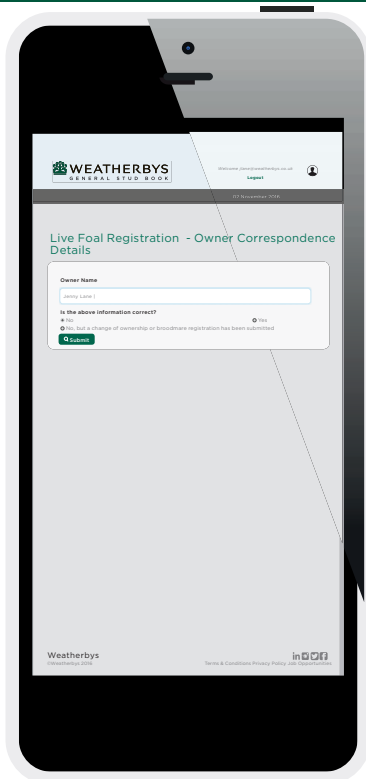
WEATHERBYS
GENERAL STUD BOOK

Welcome jlane@weatherbys.co.uk
Logout

07 November 2016

Live Foal Registration - Owner Correspondence Details

Owner Name

Jenny Lane |

Is the above information correct?

No

Yes

No, but a change of ownership or broodmare registration has been submitted

Submit

Weatherbys
©Weatherbys 2016

Terms & Conditions Privacy Policy Job Opportunities